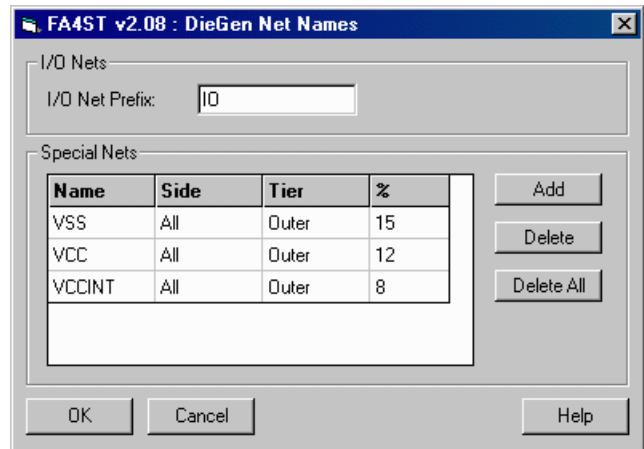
FA4ST v2.08 : DieGen Net Names

I/O Nets

I/O Net Prefix: IO

Special Nets

| Name | Side | Tier | % |
|---|---|---|---|
| VSS | All | Outer | 15 |
| VCC | All | Outer | 12 |
| VCCINT | All | Outer | 8 |

Add

Delete

Delete All

OK

Cancel

Help